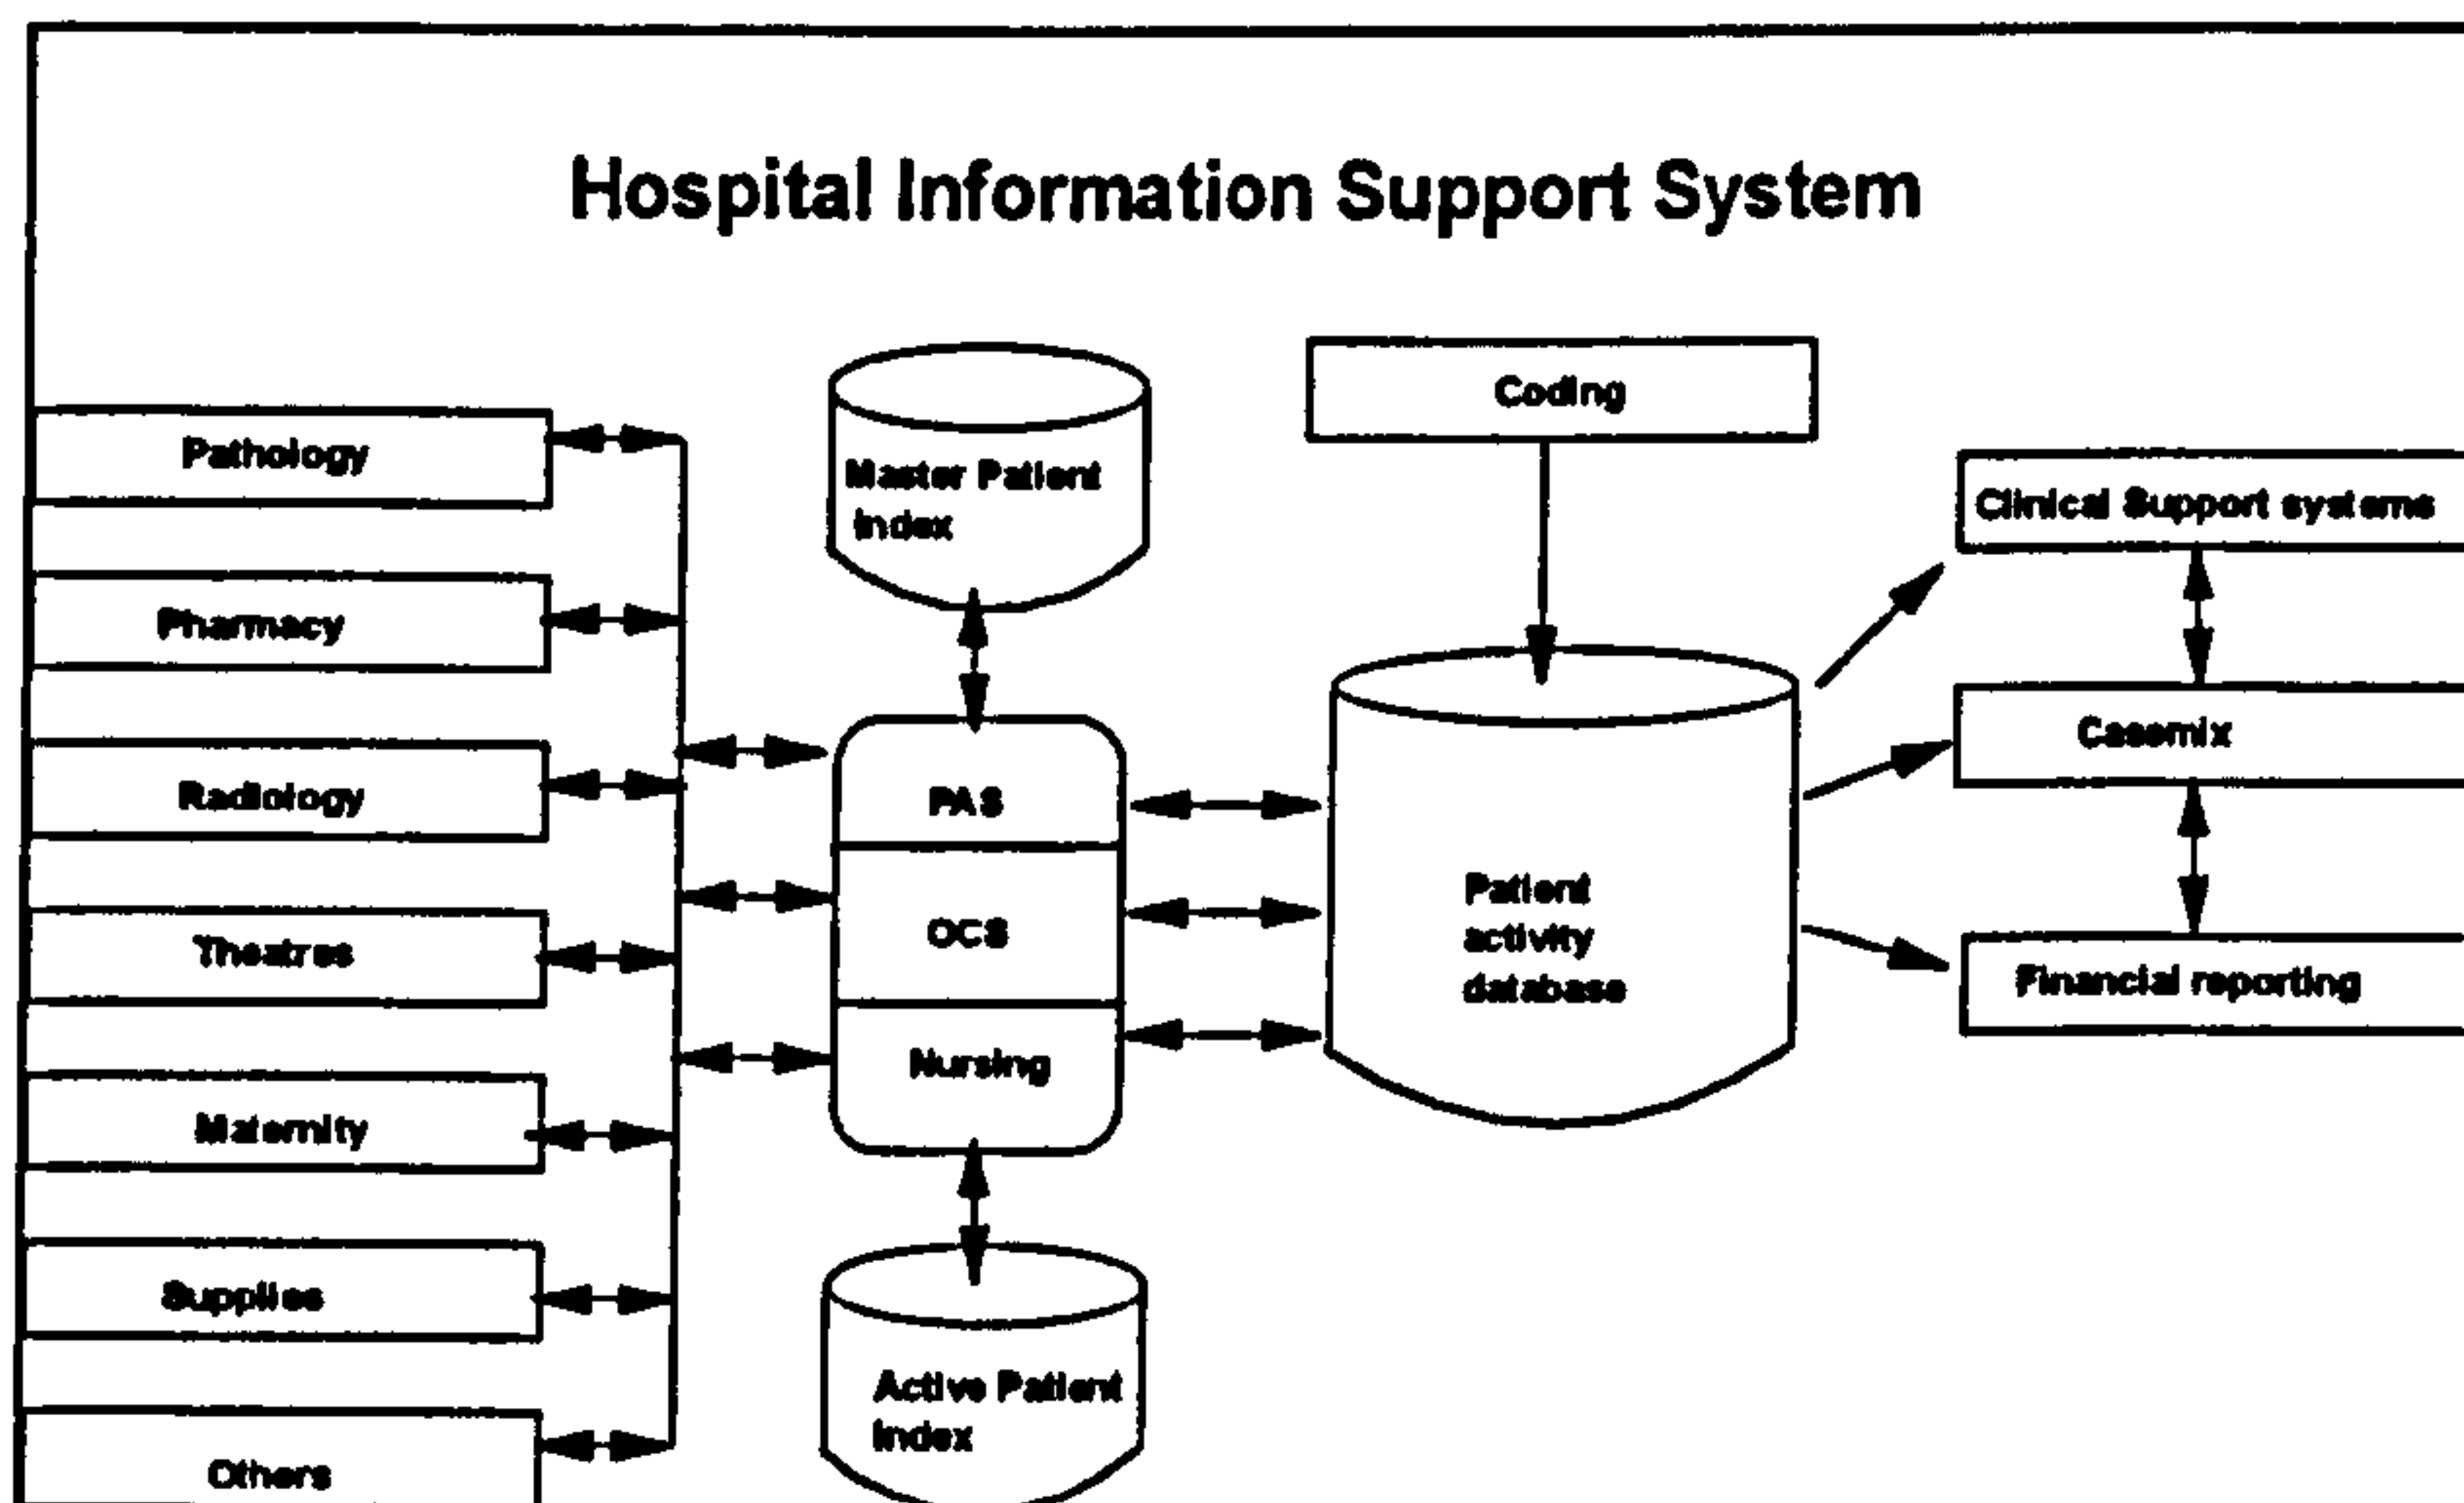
Hospital Information Support System

Pathology

Pharmacy

Radiology

Theatres

Maternity

Supplies

Others

Master Patient Index

PAS

OCS

Nursing

Active Patient Index

Coding

Patient activity database

Clinical Support systems

Casemix

Financial reporting